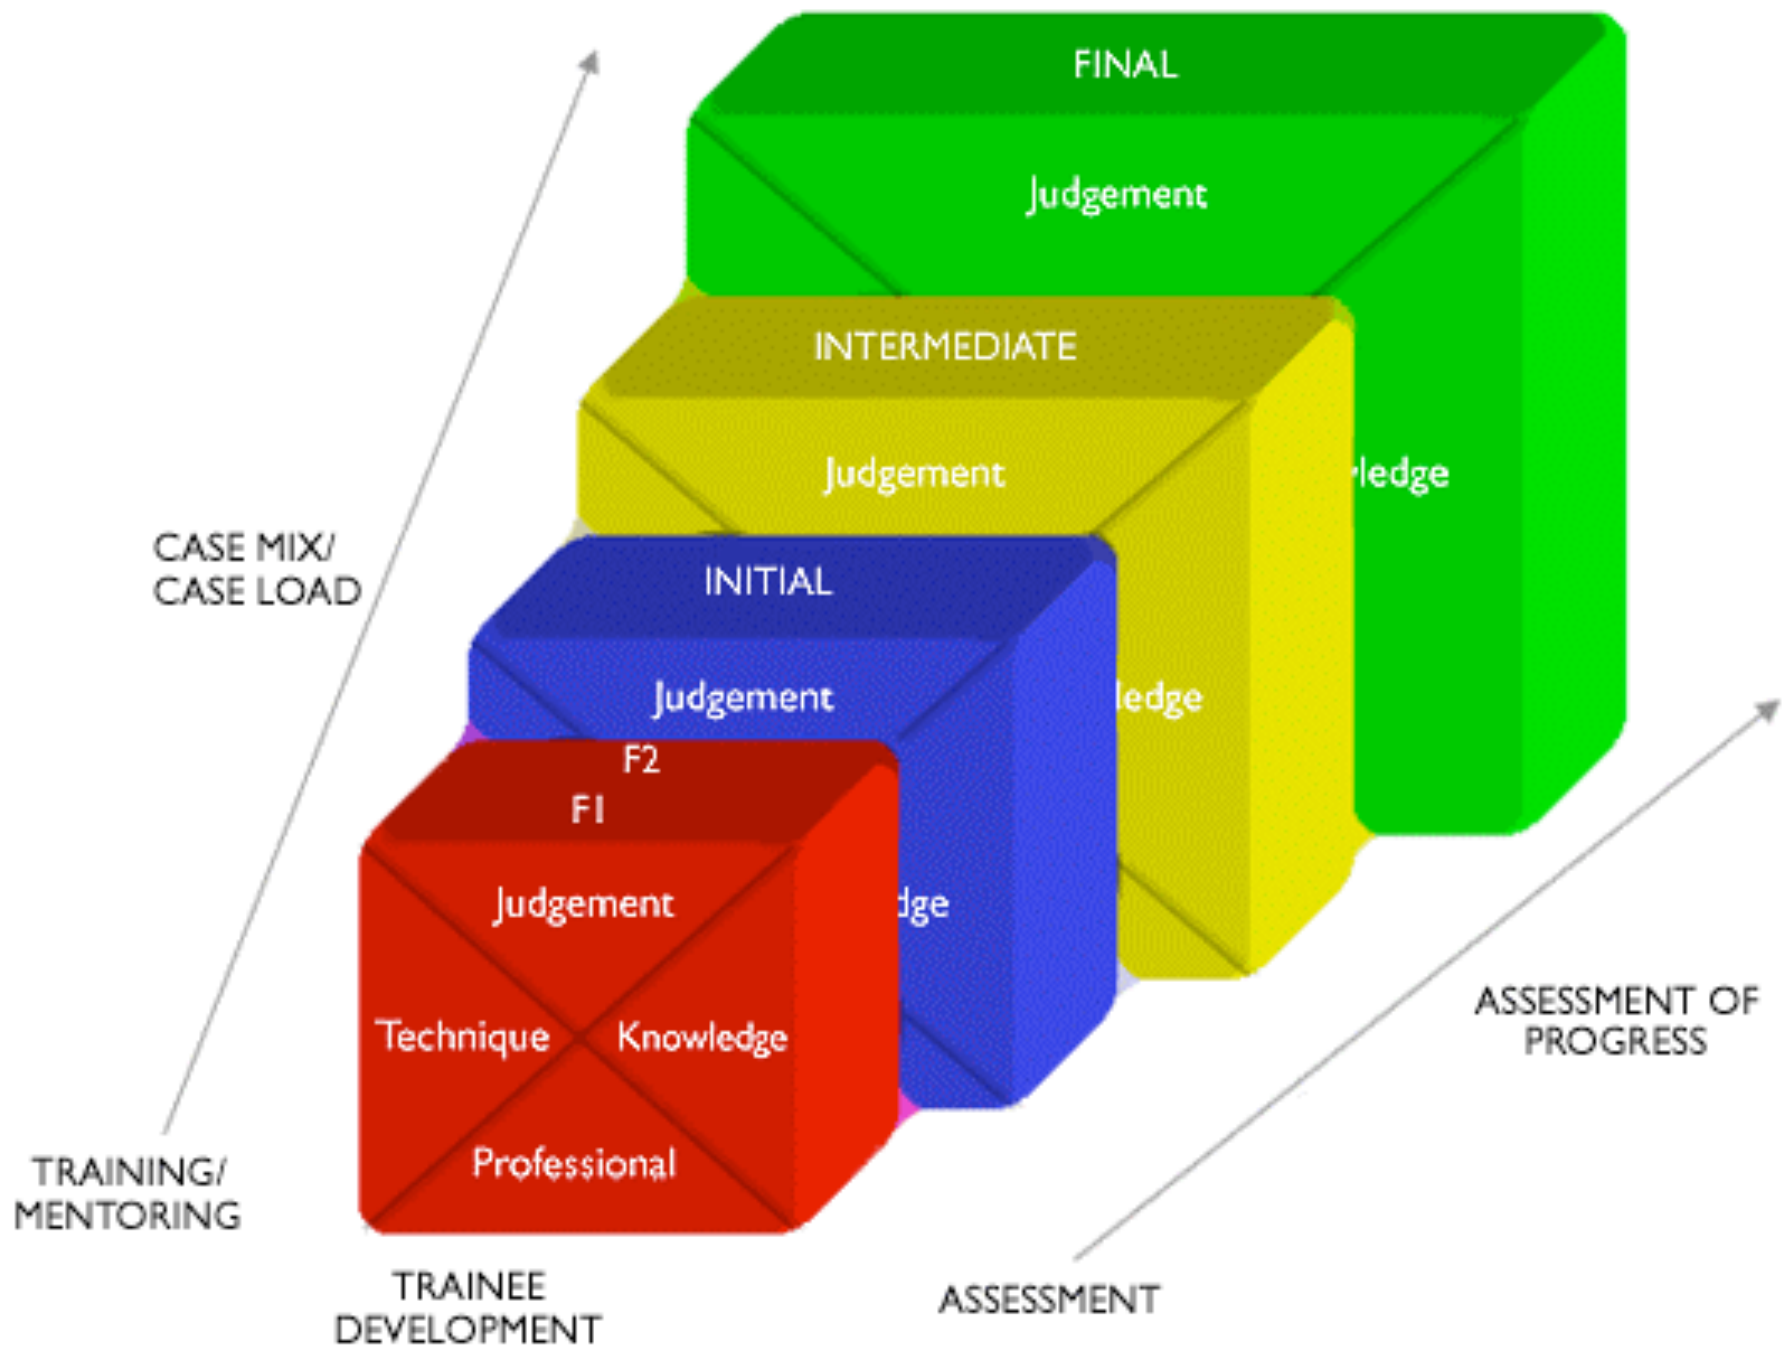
FINAL

Judgement

INTERMEDIATE

Judgement

ledge

CASE MIX/
CASE LOAD

INITIAL

Judgement

ledge

F2

F1

Judgement

dge

Technique

Knowledge

Professional

ASSESSMENT OF
PROGRESS

TRAINING/
MENTORING

TRAINEE
DEVELOPMENT

ASSESSMENT